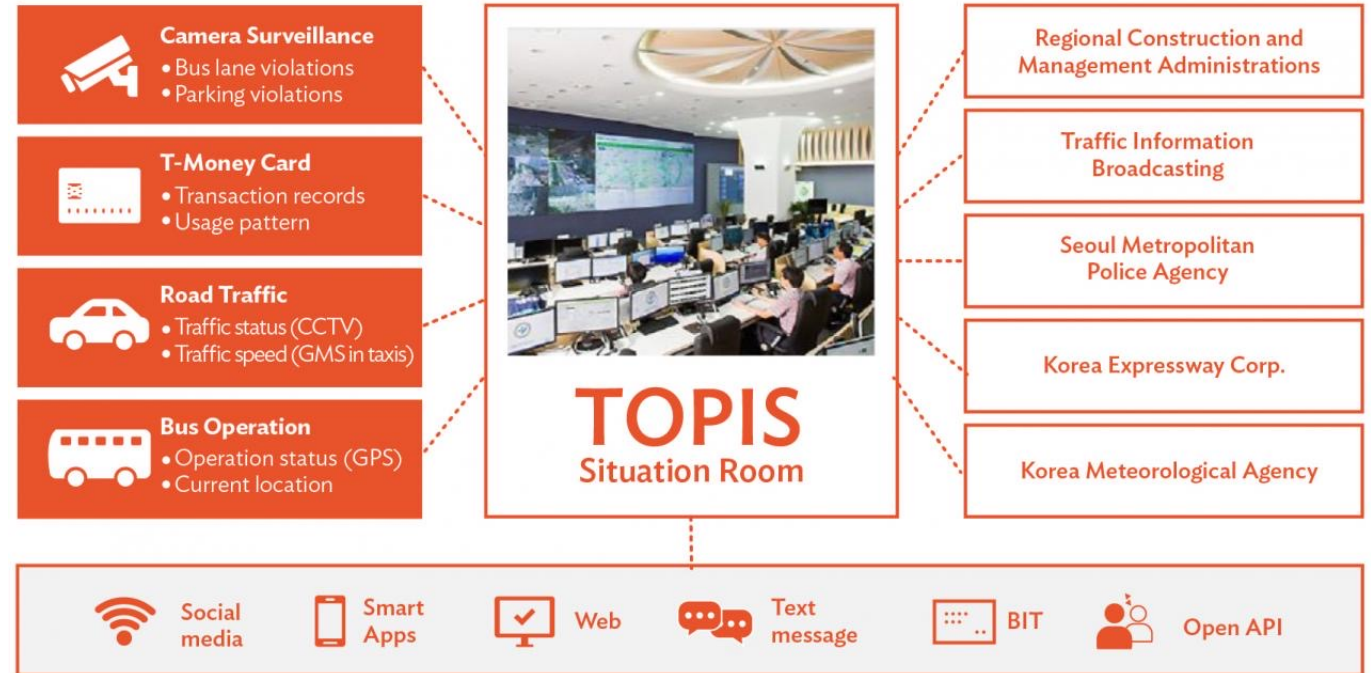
Camera Surveillance
• Bus lane violations
• Parking violations

T-Money Card
• Transaction records
• Usage pattern

Road Traffic
• Traffic status (CCTV)
• Traffic speed (GMS in taxis)

Bus Operation
• Operation status (GPS)
• Current location

TOPIS
Situation Room

Regional Construction and Management Administrations

Traffic Information Broadcasting

Seoul Metropolitan Police Agency

Korea Expressway Corp.

Korea Meteorological Agency

Social media

Smart Apps

Web

Text message

BIT

Open API